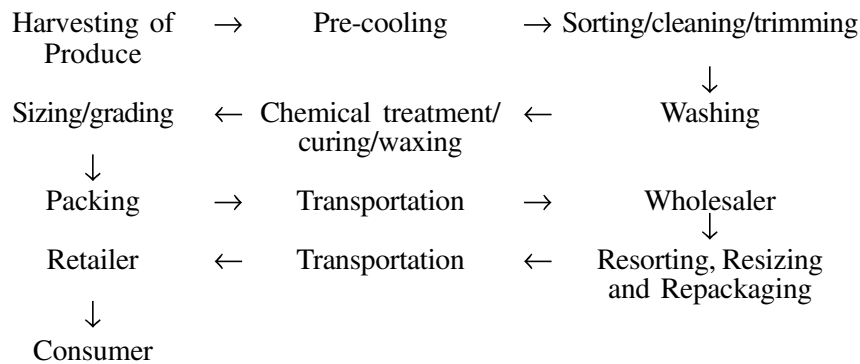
Harvesting of Produce $\rightarrow$ Pre-cooling $\rightarrow$ Sorting/cleaning/trimming

$\downarrow$

Sizing/grading $\leftarrow$ Chemical treatment/ curing/waxing $\leftarrow$ Washing

$\downarrow$

Packing $\rightarrow$ Transportation $\rightarrow$ Wholesaler

$\downarrow$

Retailer $\leftarrow$ Transportation $\leftarrow$ Resorting, Resizing and Repackaging

$\downarrow$

Consumer